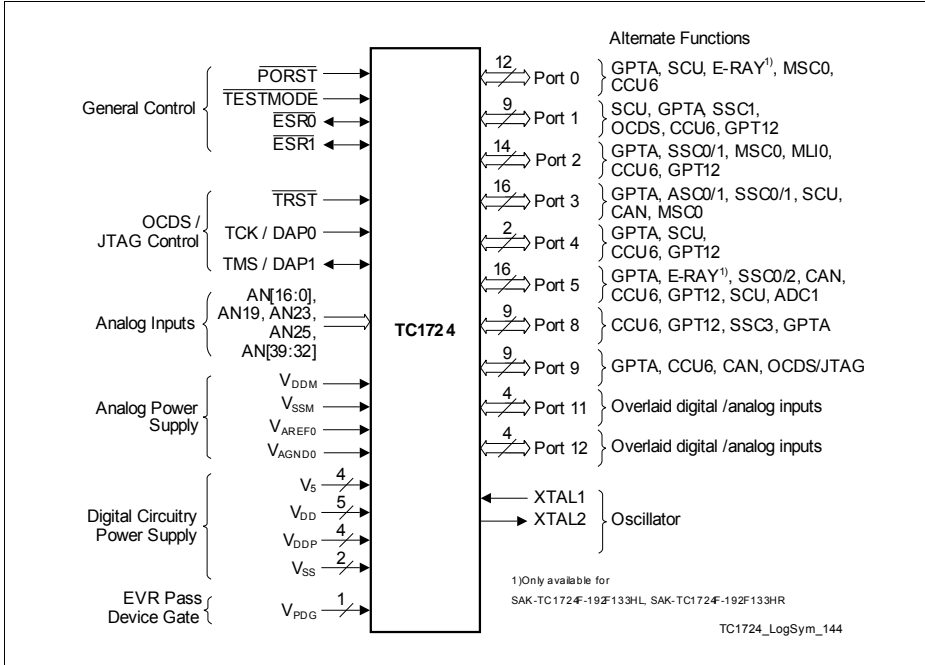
Alternate Functions

General Control
$\overline{PORST}$
$\overline{TESTMODE}$
$\overline{ESR0}$
$\overline{ESR1}$

OCDS / JTAG Control
$\overline{TRST}$
TCK / DAP0
TMS / DAP1

Analog Inputs
AN[16:0], AN19, AN23, AN25, AN[39:32]

Analog Power Supply
$V_{DDM}$
$V_{SSM}$
$V_{AREF0}$
$V_{AGND0}$

Digital Circuitry Power Supply
$V_5$ 4
$V_{DD}$ 5
$V_{DDP}$ 4
$V_{SS}$ 2

EVR Pass Device Gate
$V_{PDG}$ 1

TC172 4

12 Port 0 GPTA, SCU, E-RAY$^{1)}$, MSC0, CCU6
9 Port 1 SCU, GPTA, SSC1, OCDS, CCU6, GPT12
14 Port 2 GPTA, SSC0/1, MSC0, MLI0, CCU6, GPT12
16 Port 3 GPTA, ASC0/1, SSC0/1, SCU, CAN, MSC0
2 Port 4 GPTA, SCU, CCU6, GPT12
16 Port 5 GPTA, E-RAY$^{1)}$, SSC0/2, CAN, CCU6, GPT12, SCU, ADC1
9 Port 8 CCU6, GPT12, SSC3, GPTA
9 Port 9 GPTA, CCU6, CAN, OCDS/JTAG
4 Port 11 Overlaid digital /analog inputs
4 Port 12 Overlaid digital /analog inputs

XTAL1
XTAL2
Oscillator

1)Only available for
SAK-TC1724F-192F133HL, SAK-TC1724F-192F133HR

TC1724_LogSym_144